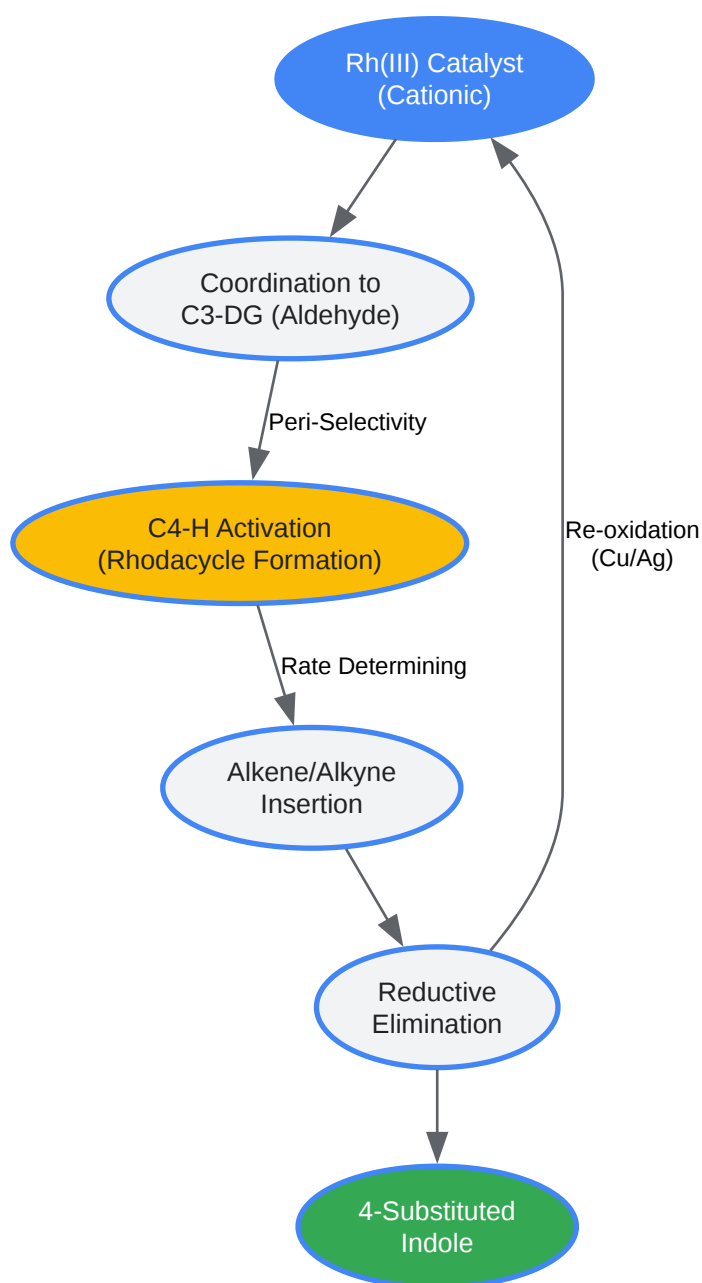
Rh(III) Catalyst
(Cationic)

Coordination to
C3-DG (Aldehyde)

Peri-Selectivity

C4-H Activation
(Rhodacycle Formation)

Rate Determining

Alkene/Alkyne
Insertion

Reductive
Elimination

4-Substituted
Indole

Re-oxidation
(Cu/Ag)